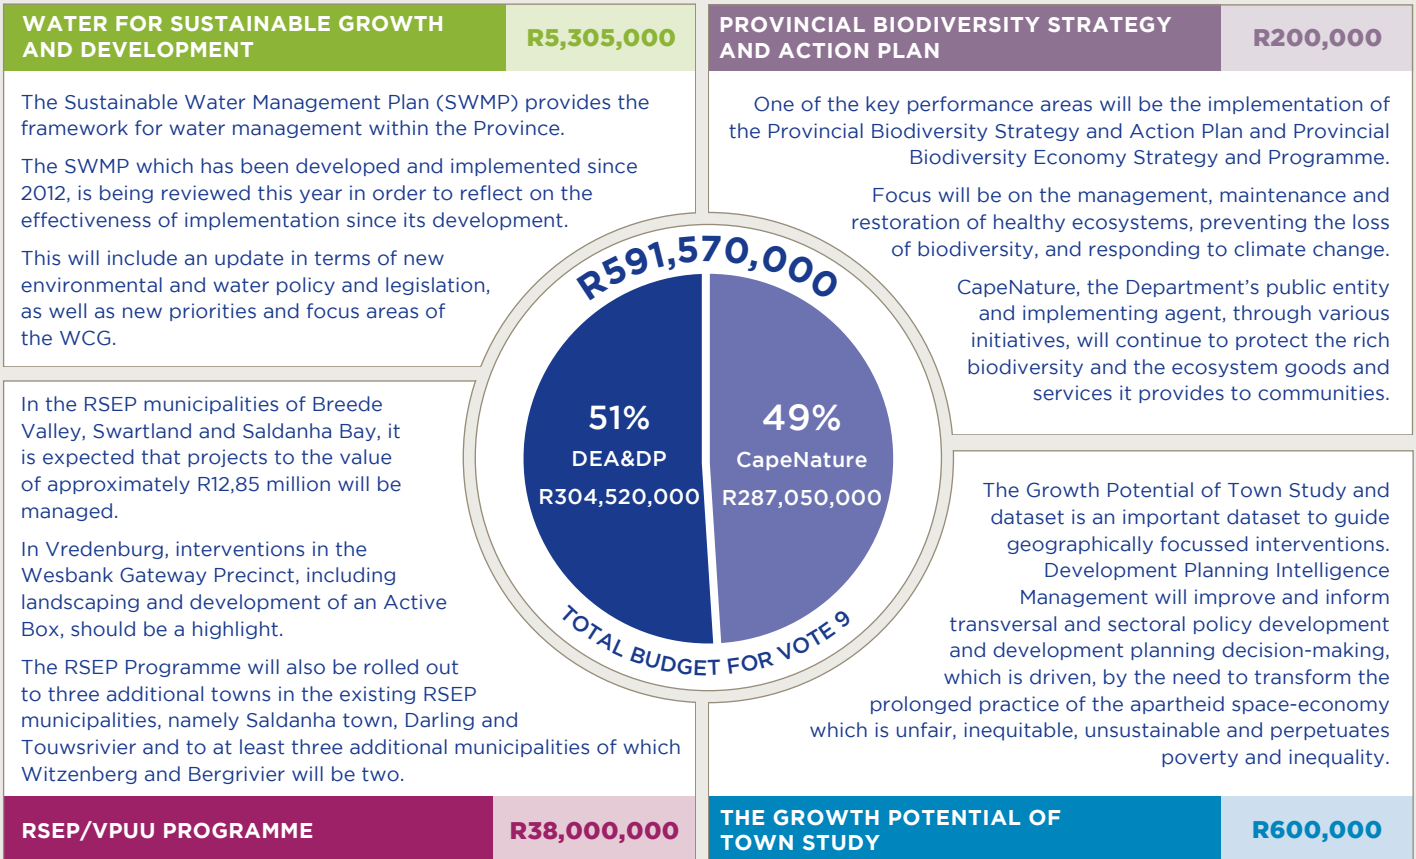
WATER FOR SUSTAINABLE GROWTH AND DEVELOPMENT
R5,305,000

The Sustainable Water Management Plan (SWMP) provides the framework for water management within the Province.

The SWMP which has been developed and implemented since 2012, is being reviewed this year in order to reflect on the effectiveness of implementation since its development.

This will include an update in terms of new environmental and water policy and legislation, as well as new priorities and focus areas of the WCG.

PROVINCIAL BIODIVERSITY STRATEGY AND ACTION PLAN
R200,000

One of the key performance areas will be the implementation of the Provincial Biodiversity Strategy and Action Plan and Provincial Biodiversity Economy Strategy and Programme.

Focus will be on the management, maintenance and restoration of healthy ecosystems, preventing the loss of biodiversity, and responding to climate change.

CapeNature, the Department's public entity and implementing agent, through various initiatives, will continue to protect the rich biodiversity and the ecosystem goods and services it provides to communities.

R591,570,000

51%
DEA&DP
R304,520,000

49%
CapeNature
R287,050,000

TOTAL BUDGET FOR VOTE 9

In the RSEP municipalities of Breede Valley, Swartland and Saldanha Bay, it is expected that projects to the value of approximately R12,85 million will be managed.

In Vredenburg, interventions in the Wesbank Gateway Precinct, including landscaping and development of an Active Box, should be a highlight.

The RSEP Programme will also be rolled out to three additional towns in the existing RSEP municipalities, namely Saldanha town, Darling and Touwsrivier and to at least three additional municipalities of which Witzenberg and Bergrivier will be two.

RSEP/VPUU PROGRAMME
R38,000,000

The Growth Potential of Town Study and dataset is an important dataset to guide geographically focussed interventions. Development Planning Intelligence Management will improve and inform transversal and sectoral policy development and development planning decision-making, which is driven, by the need to transform the prolonged practice of the apartheid space-economy which is unfair, inequitable, unsustainable and perpetuates poverty and inequality.

THE GROWTH POTENTIAL OF TOWN STUDY
R600,000